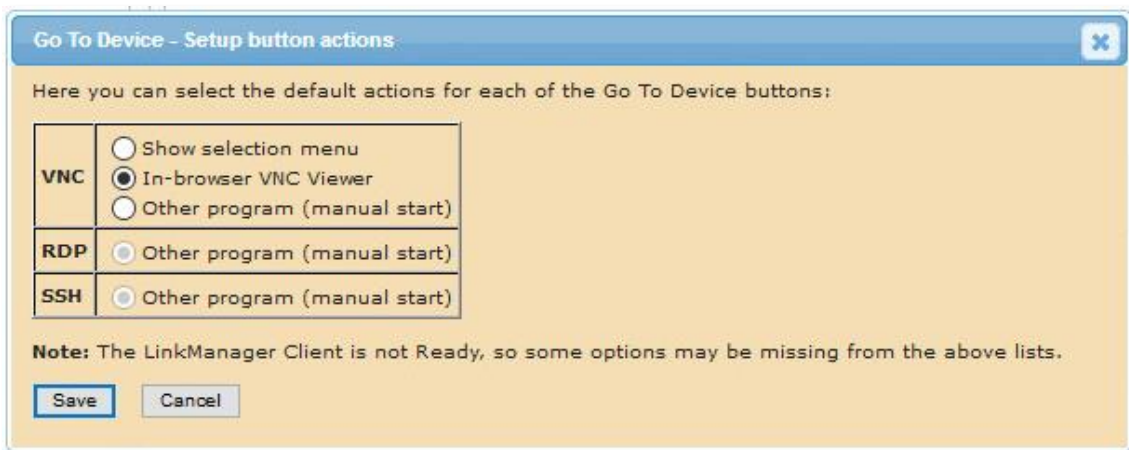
Go To Device - Setup button actions

Here you can select the default actions for each of the Go To Device buttons:

| | |
|---|---|
| VNC | Show selection menu<br>In-browser VNC Viewer<br>Other program (manual start) |
| RDP | Other program (manual start) |
| SSH | Other program (manual start) |

Note: The LinkManager Client is not Ready, so some options may be missing from the above lists.

Save Cancel